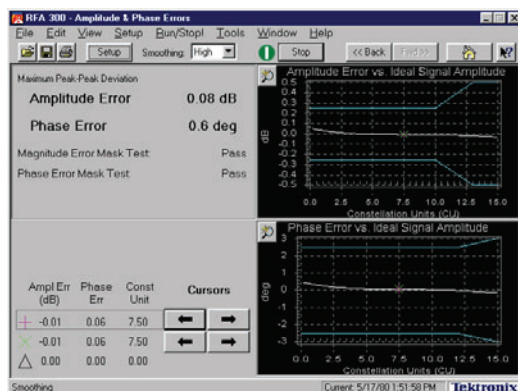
RFA 300 - Amplitude & Phase Errors

File Edit View Setup Run/Stop! Tools Window Help

Setup Smoothing: High Stop << Back Find >>

Maximum Peak-Peak Deviation

Amplitude Error 0.08 dB

Phase Error 0.6 deg

Magnitude Error Mask Test: Pass

Phase Error Mask Test: Pass

Amplitude Error vs. Ideal Signal Amplitude

dB

0.5 0.4 0.3 0.2 0.1 0.0 -0.1 -0.2 -0.3 -0.4 -0.5

0.0 2.5 5.0 7.5 10.0 12.5 15.0

Constellation Units (CU)

Phase Error vs. Ideal Signal Amplitude

deg

3 2 1 0 -1 -2 -3

0.0 2.5 5.0 7.5 10.0 12.5 15.0

Constellation Units (CU)

| | Ampl Err (dB) | Phase Err | Const Unit |
|---|---|---|---|
| + | -0.01 | 0.06 | 7.50 |
| × | -0.01 | 0.06 | 7.50 |
| △ | 0.00 | 0.00 | 0.00 |

Cursors

Smoothing

Current: 5/17/00 1:51:58 PM

Tektronix